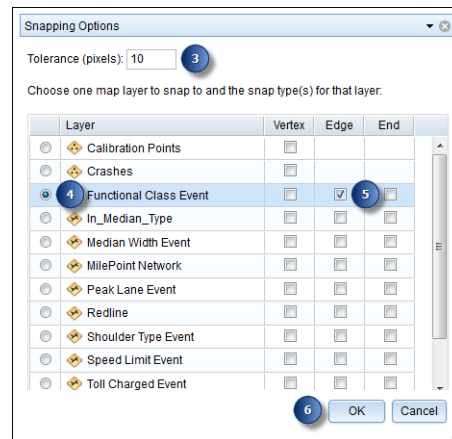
Snapping Options

Tolerance (pixels): 10 3

Choose one map layer to snap to and the snap type(s) for that layer:

| | Layer | Vertex | Edge | End |
|---|---|---|---|---|
| | Calibration Points | | | |
| | Crashes | | | |
| 4 | Functional Class Event | | 5 | |
| | In_Median_Type | | | |
| | Median Width Event | | | |
| | MilePoint Network | | | |
| | Peak Lane Event | | | |
| | Redline | | | |
| | Shoulder Type Event | | | |
| | Speed Limit Event | | | |
| | Toll Charged Event | | | |

6 OK Cancel